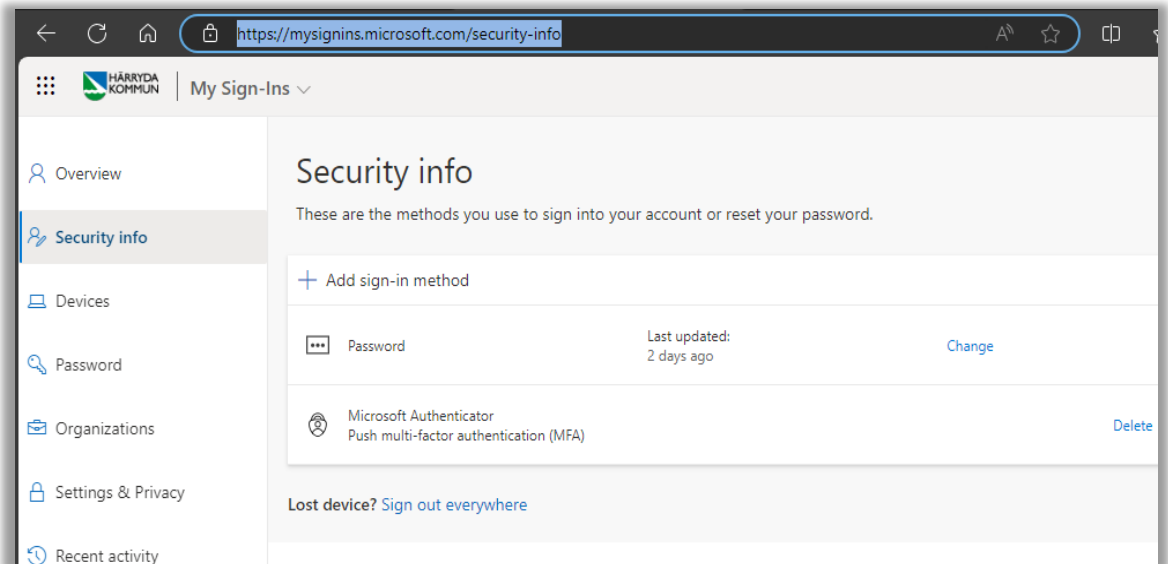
https://mysignins.microsoft.com/security-info

HÄRRYDA KOMMUN | My Sign-Ins

Overview
Security info
Devices
Password
Organizations
Settings & Privacy
Recent activity

Security info

These are the methods you use to sign into your account or reset your password.

+ Add sign-in method

Password | Last updated: 2 days ago | Change

Microsoft Authenticator
Push multi-factor authentication (MFA) | Delete

Lost device? Sign out everywhere